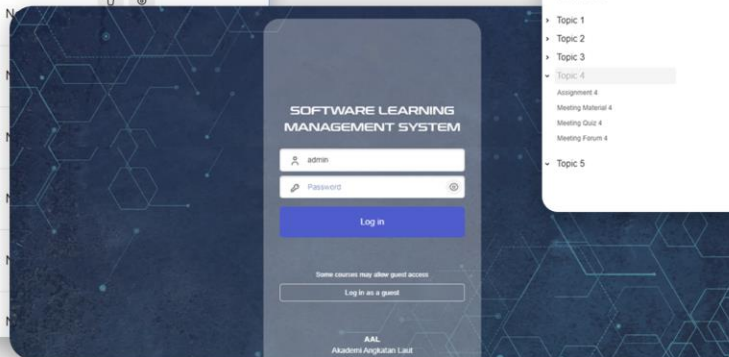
SOFTWARE LEARNING MANAGEMENT SYSTEM

admin

Password

Log in

Some courses may allow guest access

Log in as a guest

AAL
Akademi Angkatan Laut

Topic 1
Topic 2
Topic 3
Topic 4
Assignment 4
Meeting Material 4
Meeting Quiz 4
Meeting Forum 4
Topic 5